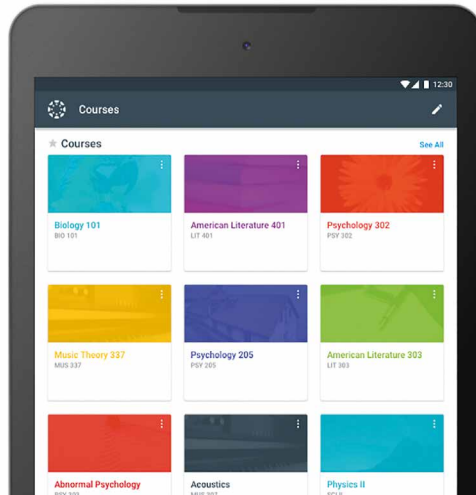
12:30

Courses

Courses

See All

Biology 101
BIO 101

American Literature 401
LIT 401

Psychology 302
PSY 302

Music Theory 337
MUS 337

Psychology 205
PSY 205

American Literature 303
LIT 303

Abnormal Psychology
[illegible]

Acoustics
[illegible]

Physics II
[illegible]